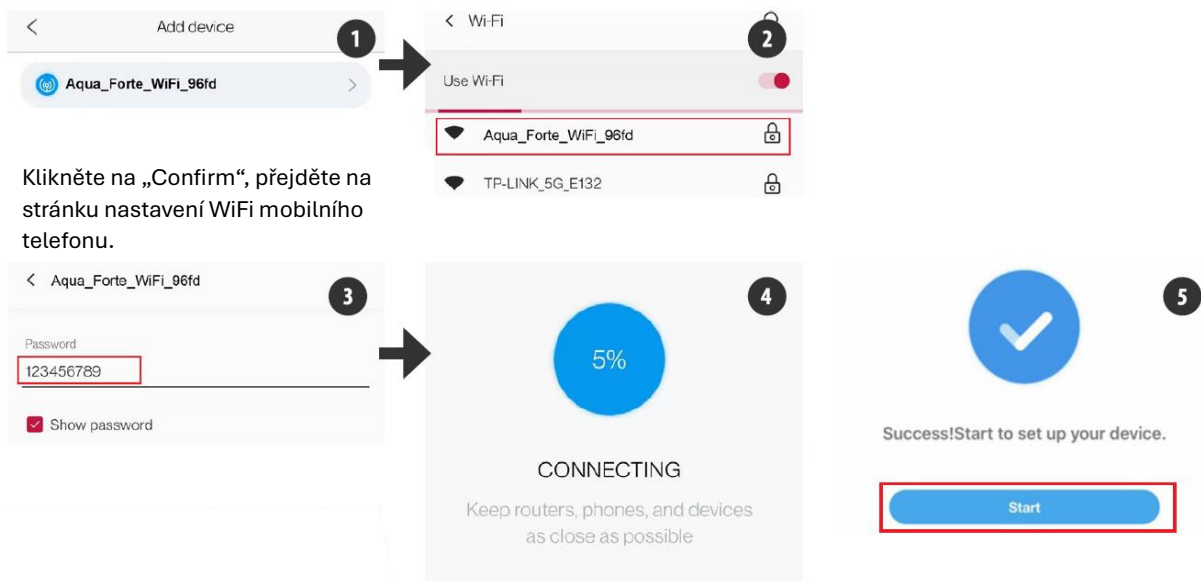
Add device

1

Aqua_Forte_WiFi_96fd

Wi-Fi

2

Use Wi-Fi

Aqua_Forte_WiFi_96fd

TP-LINK_5G_E132

Klikněte na „Confirm“, přejděte na stránku nastavení WiFi mobilního telefonu.

Aqua_Forte_WiFi_96fd

3

Password

123456789

Show password

4

5%

CONNECTING

Keep routers, phones, and devices as close as possible

5

Success!Start to set up your device.

Start